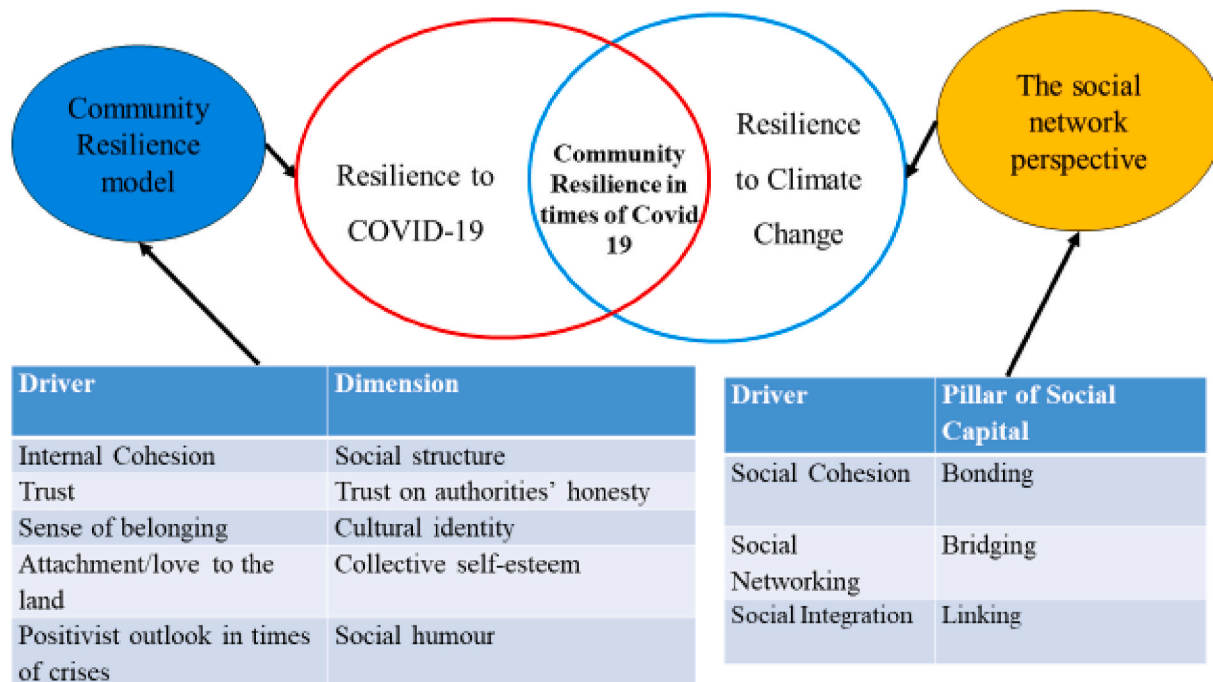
Community Resilience model

Resilience to COVID-19

Community Resilience in times of Covid 19

Resilience to Climate Change

The social network perspective

| Driver | Dimension |
|---|---|
| Internal Cohesion | Social structure |
| Trust | Trust on authorities' honesty |
| Sense of belonging | Cultural identity |
| Attachment/love to the land | Collective self-esteem |
| Positivist outlook in times of crises | Social humour |

| Driver | Pillar of Social Capital |
|---|---|
| Social Cohesion | Bonding |
| Social Networking | Bridging |
| Social Integration | Linking |